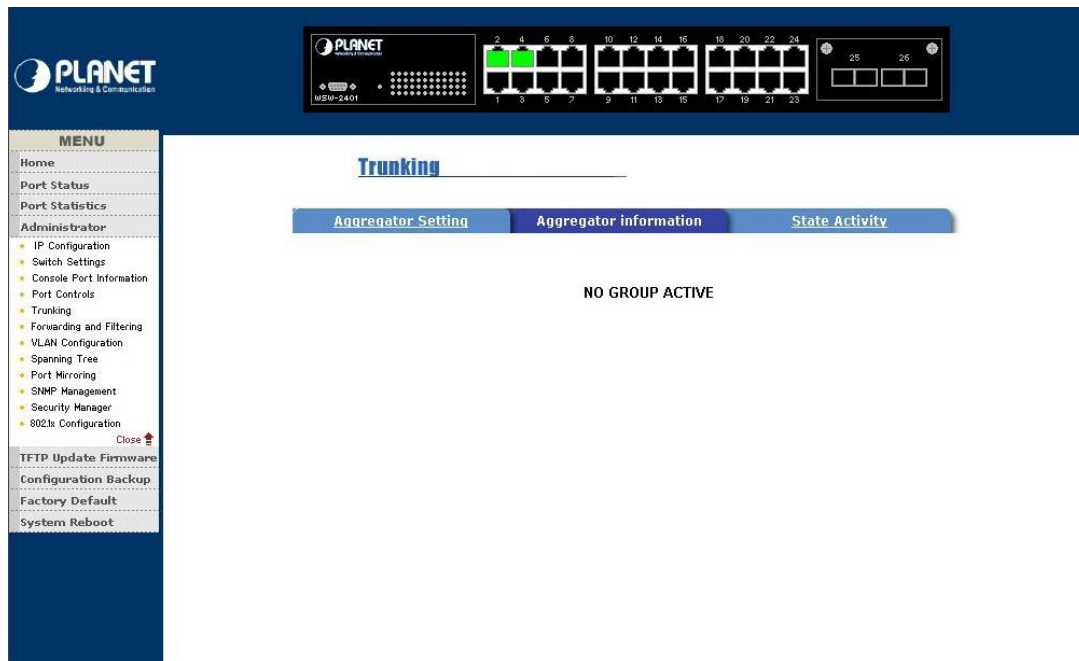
PLANET
Networking & Communication

PLANET
WSW-2401
2 4 6 8 10 12 14 16 18 20 22 24
1 3 5 7 9 11 13 15 17 19 21 23
25 26

MENU
Home
Port Status
Port Statistics
Administrator
IP Configuration
Switch Settings
Console Port Information
Port Controls
Trunking
Forwarding and Filtering
VLAN Configuration
Spanning Tree
Port Mirroring
SNMP Management
Security Manager
802.1x Configuration
Close
TFTP Update Firmware
Configuration Backup
Factory Default
System Reboot

Trunking

Aggregator Setting | Aggregator information | State Activity

NO GROUP ACTIVE